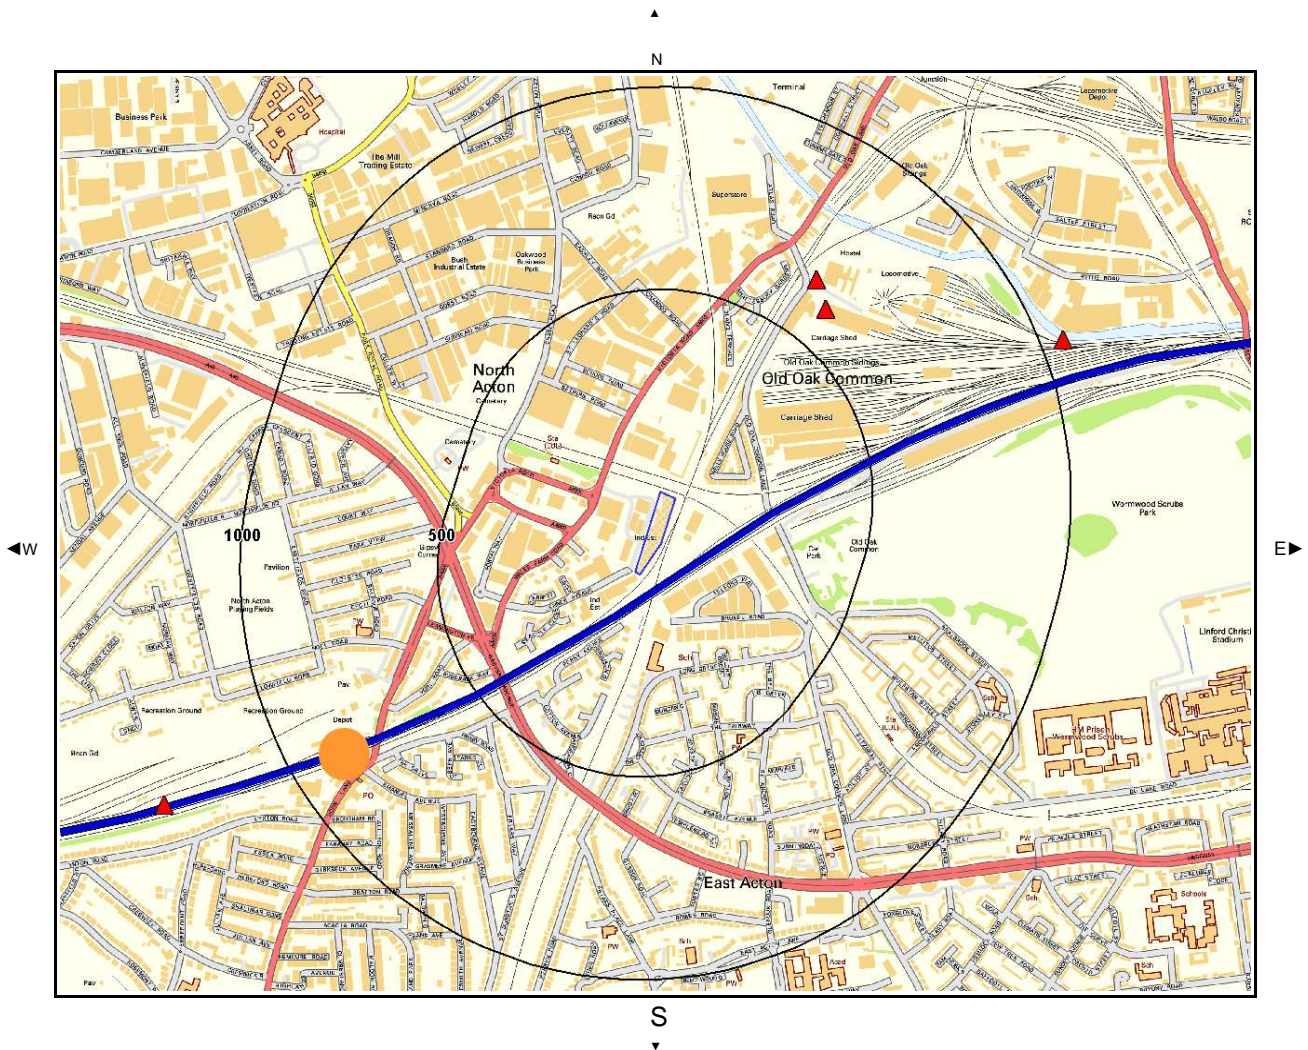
N

Business Park
Hospital
The Mill Trading Estate
Terminal
Junction
Locomotive Depot
Old Oak Sidings
Superstore
Race Gd
Bush Industrial Estate
Oakwood Business Park
Hostel
Locomotive
Carriage Shed
Old Oak Common Sidings
Old Oak Common
Carriage Shed
North Acton
Cemetery
Cemetery
Sta (CUL)
PW
1000
500
Gipsey Corner
Pavilion
North Acton Playing Fields
Indust
Ind Est
Car Park
Old Oak Common
Wormwood Scrubs Park
Linford Christie Stadium
Sch
Sch
HM Prison Wormwood Scrubs
Pav
Recreation Ground
Recreation Ground
Depot
Race Gd
PO
PW
PW
Sta (CUL)
PW
PO
East Acton
Sch
Schools
Sch
PW
Sch
Acad
PW
Pav
RC

W
E
S